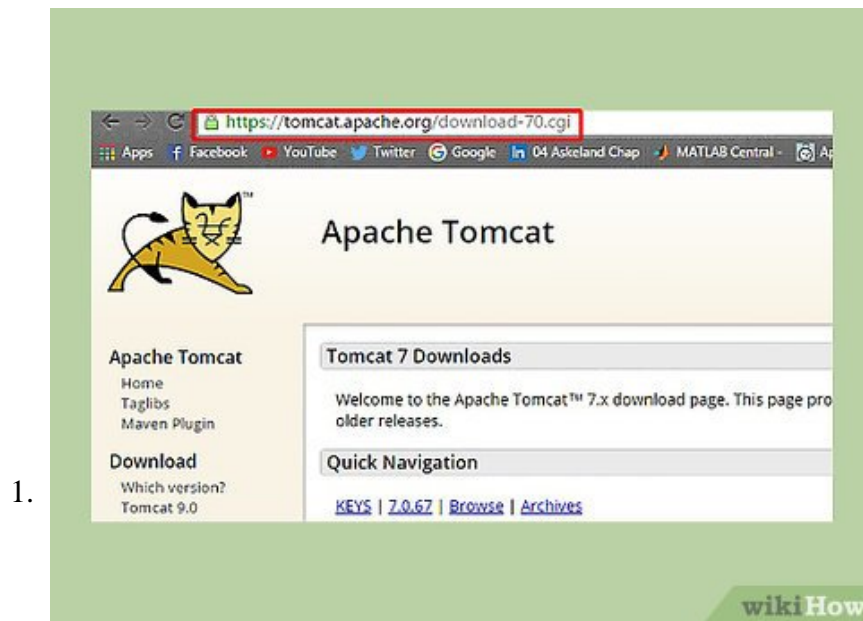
1.

https://tomcat.apache.org/download-70.cgi

Apps Facebook YouTube Twitter Google 04 Askeland Chap MATLAB Central - Ap

Apache Tomcat

Apache Tomcat
Home
Taglibs
Maven Plugin

Download
Which version?
Tomcat 9.0

Tomcat 7 Downloads

Welcome to the Apache Tomcat™ 7.x download page. This page pro older releases.

Quick Navigation

KEYS | 7.0.67 | Browse | Archives

wikiHow